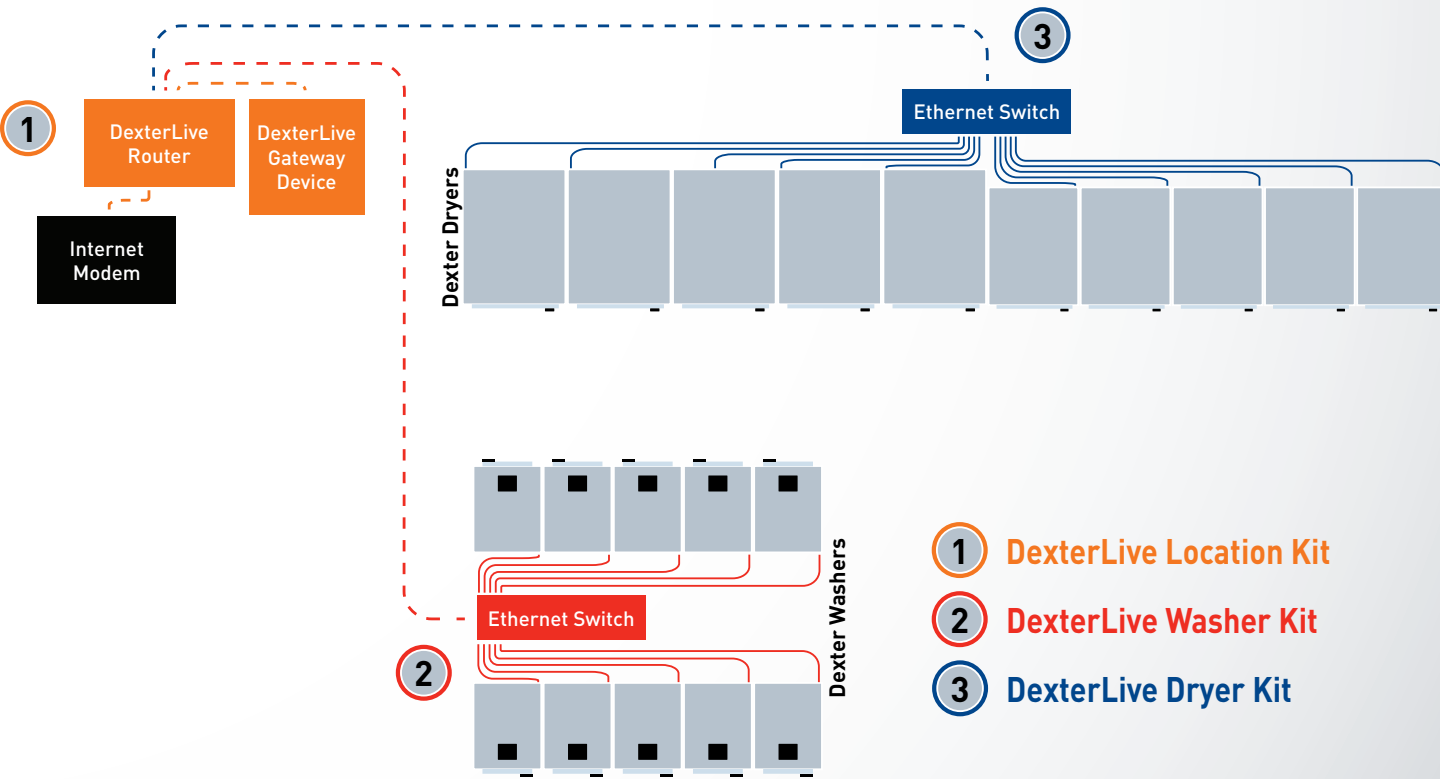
3

1

DexterLive Router

DexterLive Gateway Device

Ethernet Switch

Dexter Dryers

Internet Modem

Dexter Washers

Ethernet Switch

2

1 DexterLive Location Kit

2 DexterLive Washer Kit

3 DexterLive Dryer Kit